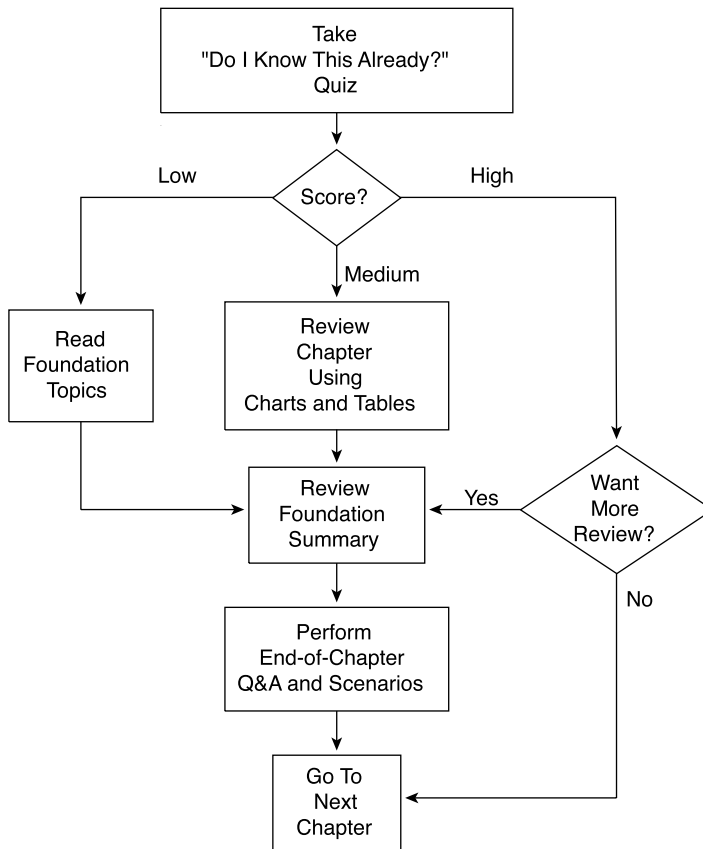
Take "Do I Know This Already?" Quiz

Low

Score?

High

Medium

Read Foundation Topics

Review Chapter Using Charts and Tables

Want More Review?

Yes

Review Foundation Summary

No

Perform End-of-Chapter Q&A and Scenarios

Go To Next Chapter